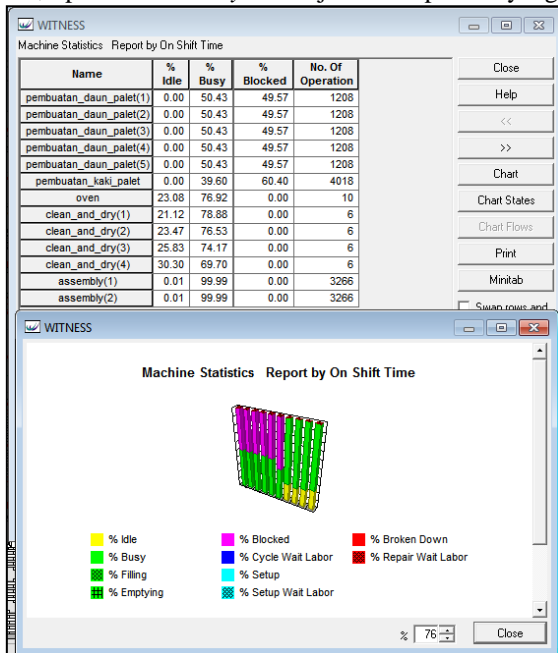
WITNESS

Machine Statistics Report by On Shift Time

| Name | % Idle | % Busy | % Blocked | No. Of Operation |
|---|---|---|---|---|
| pembuatan_daun_palet(1) | 0.00 | 50.43 | 49.57 | 1208 |
| pembuatan_daun_palet(2) | 0.00 | 50.43 | 49.57 | 1208 |
| pembuatan_daun_palet(3) | 0.00 | 50.43 | 49.57 | 1208 |
| pembuatan_daun_palet(4) | 0.00 | 50.43 | 49.57 | 1208 |
| pembuatan_daun_palet(5) | 0.00 | 50.43 | 49.57 | 1208 |
| pembuatan_kaki_palet | 0.00 | 39.60 | 60.40 | 4018 |
| oven | 23.08 | 76.92 | 0.00 | 10 |
| clean_and_dry(1) | 21.12 | 78.88 | 0.00 | 6 |
| clean_and_dry(2) | 23.47 | 76.53 | 0.00 | 6 |
| clean_and_dry(3) | 25.83 | 74.17 | 0.00 | 6 |
| clean_and_dry(4) | 30.30 | 69.70 | 0.00 | 6 |
| assembly(1) | 0.01 | 99.99 | 0.00 | 3266 |
| assembly(2) | 0.01 | 99.99 | 0.00 | 3266 |

Close
Help
<<
>>
Chart
Chart States
Chart Flows
Print
Minitab
Swap rows and

WITNESS

Machine Statistics Report by On Shift Time

% Idle
% Busy
% Filling
% Emptying
% Blocked
% Cycle Wait Labor
% Setup
% Setup Wait Labor
% Broken Down
% Repair Wait Labor

% 76
Close